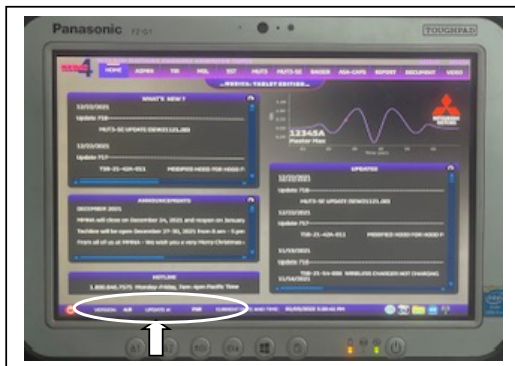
Panasonic FZ-G1

TOUGHPAD

HOME ASPEN TIS MDL SST MUT3 MUT3-SE RADIOS ASA-CAPS REPORT DOCUMENT VIDEO

...MEDIC4 TABLET EDITION...

WHAT'S NEW ?

12/22/2021

Update 718

MUT3-SE UPDATE DEW21121.283

12/22/2021

Update 717

TSB-21-42A-011 MODIFIED HOOD FOR HOOD F

12345A

Master Max

ANNOUNCEMENTS

DECEMBER 2021

MMNA will close on December 24, 2021 and reopen on January

Techline will be open December 27-30, 2021 from 8 am - 5 pm

From all of us at MMNA - We wish you a very Merry Christmas

UPDATES

12/22/2021

Update 718

MUT3-SE UPDATE DEW21121.283

12/22/2021

Update 717

TSB-21-42A-011 MODIFIED HOOD FOR HOOD F

11/16/2021

Update 716

TSB-21-54-008 WIRELESS CHARGER NOT CHARGING

11/16/2021

HOTLINE

1.800.845.7575 Monday-Friday, 7am-4pm Pacific Time

VERSION: A18 UPDATE #: 718 CURRENT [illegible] 01/05/2022 5:30:41 PM